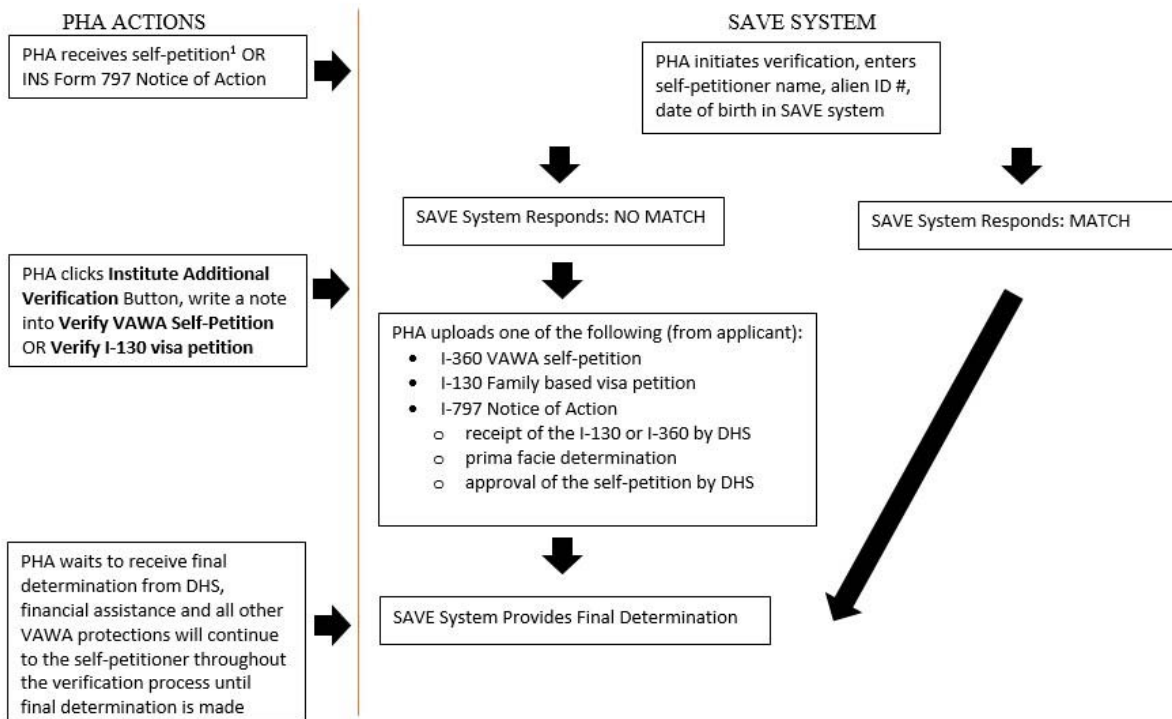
PHA ACTIONS

SAVE SYSTEM

PHA receives self-petition$^1$ OR INS Form 797 Notice of Action

PHA initiates verification, enters self-petitioner name, alien ID #, date of birth in SAVE system

SAVE System Responds: NO MATCH

SAVE System Responds: MATCH

PHA clicks **Institute Additional Verification** Button, write a note into **Verify VAWA Self-Petition** OR **Verify I-130 visa petition**

PHA uploads one of the following (from applicant):
- I-360 VAWA self-petition
- I-130 Family based visa petition
- I-797 Notice of Action
  - receipt of the I-130 or I-360 by DHS
  - prima facie determination
  - approval of the self-petition by DHS

PHA waits to receive final determination from DHS, financial assistance and all other VAWA protections will continue to the self-petitioner throughout the verification process until final determination is made

SAVE System Provides Final Determination